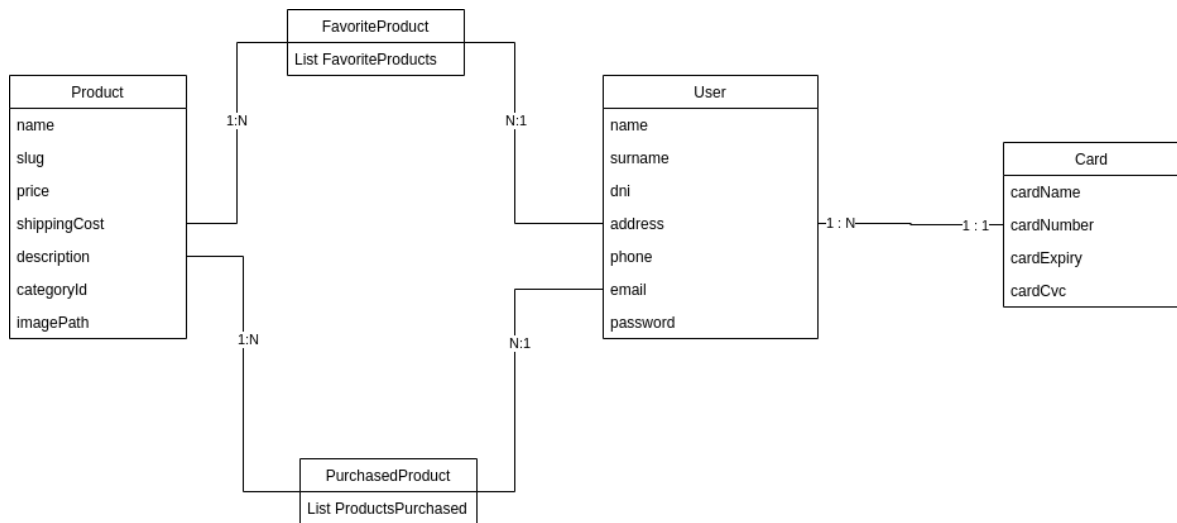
FavoriteProduct
List FavoriteProducts

Product
name
slug
price
shippingCost
description
categoryId
imagePath

1:N

N:1

User
name
surname
dni
address
phone
email
password

1 : N

1 : 1

Card
cardName
cardNumber
cardExpiry
cardCvc

1:N

N:1

PurchasedProduct
List ProductsPurchased